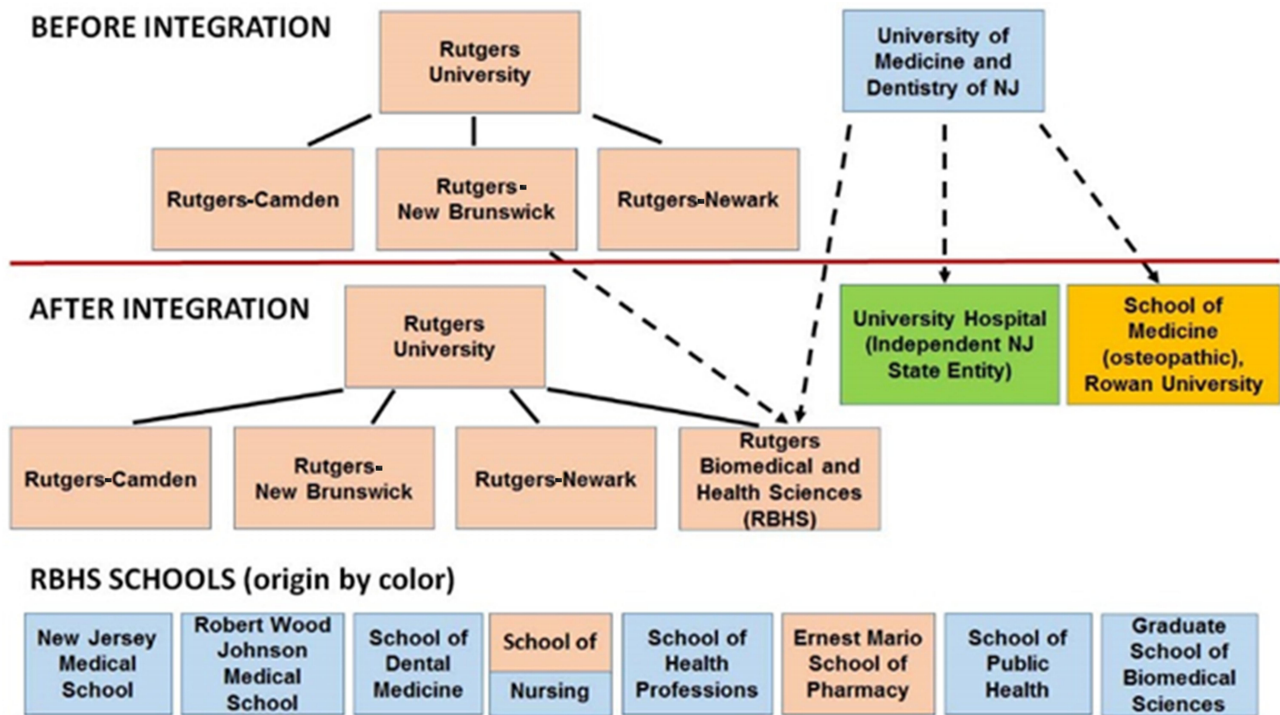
BEFORE INTEGRATION

Rutgers University

University of Medicine and Dentistry of NJ

Rutgers-Camden

Rutgers-New Brunswick

Rutgers-Newark

AFTER INTEGRATION

Rutgers University

University Hospital (Independent NJ State Entity)

School of Medicine (osteopathic), Rowan University

Rutgers-Camden

Rutgers-New Brunswick

Rutgers-Newark

Rutgers Biomedical and Health Sciences (RBHS)

RBHS SCHOOLS (origin by color)

New Jersey Medical School

Robert Wood Johnson Medical School

School of Dental Medicine

School of Nursing

School of Health Professions

Ernest Mario School of Pharmacy

School of Public Health

Graduate School of Biomedical Sciences